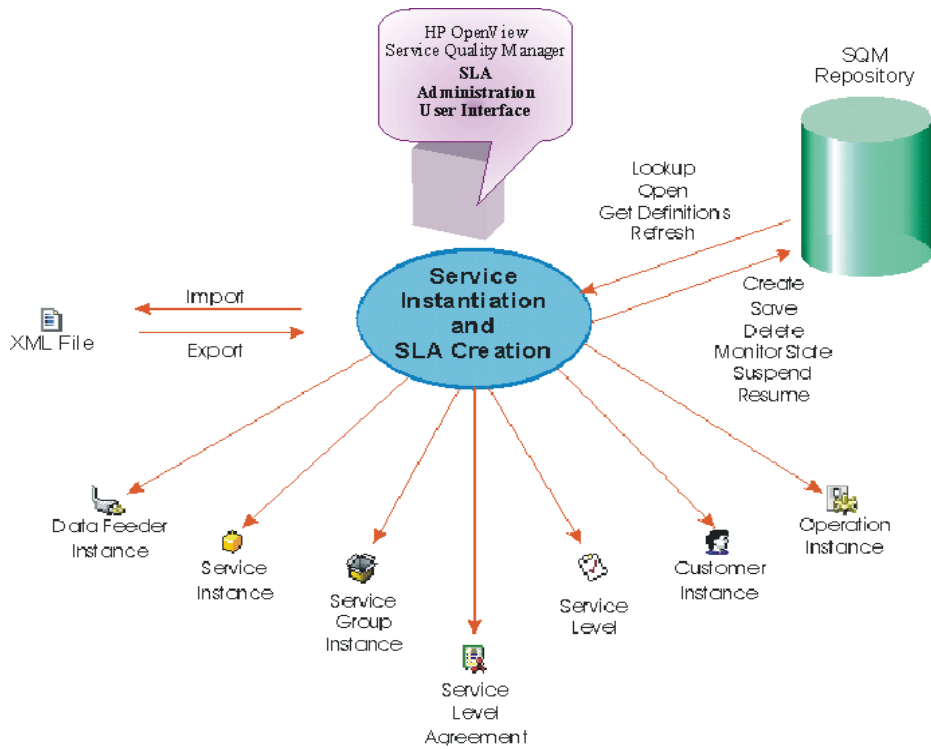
HP OpenView
Service Quality Manager
SLA
Administration
User Interface

SQM
Repository

Lookup
Open
Get Definitions
Refresh

Import

XML File

Export

Service
Instantiation
and
SLA Creation

Create
Save
Delete
MonitorState
Suspend
Resume

Data Feeder
Instance

Service
Instance

Service
Group
Instance

Service
Level
Agreement

Service
Level

Customer
Instance

Operation
Instance